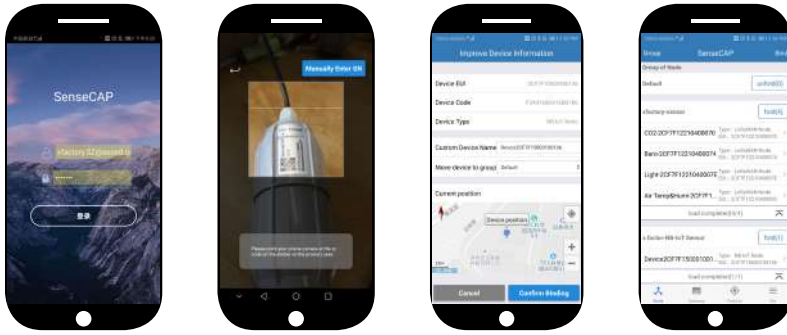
SenseCAP

sfactory 02@seeed.cc

登录

Manually Enter SN

Please point your phone camera at the qr code on the sticker on the product case

Improve Device Information

Device EUI

Device Code

Device Type

Custom Device Name

Move device to group

Default

Current position

Device position

Cancel

Confirm Binding

Group

SenseCAP

Group of Node

Default

sfactory-sensor

CO2-2CF7F12210400070

Baro-2CF7F12210400074

Light-2CF7F12210400072

Air Temp&Humi-2CF7F1...

load completed(4/4)

Device2CF7F15000100...

load completed(1/1)

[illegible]